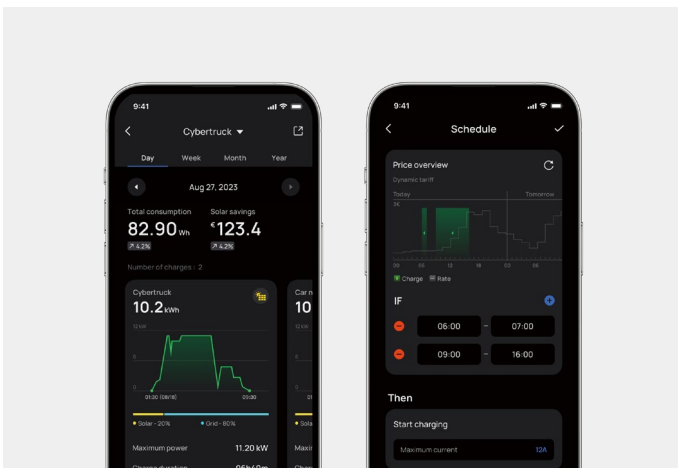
9:41

Cybertruck

Day Week Month Year

Aug 27, 2023

Total consumption
82.90 Wh
4.2%

Solar savings
€123.4
4.2%

Number of charges : 2

Cybertruck
10.2 kWh

12 kW

6

0

01:20 (CEST)

03:30

Solar - 20%
Grid - 80%

Maximum power 11.20 kW

Car n
10
12 kW
6
0
Solar
Maxim

9:41

Schedule

Price overview
Dynamic tariff
Today
Tomorrow
3€

00 06 12 18 00 06

Charge Rate

IF

06:00 – 07:00

09:00 – 16:00

Then

Start charging

Maximum current 12A